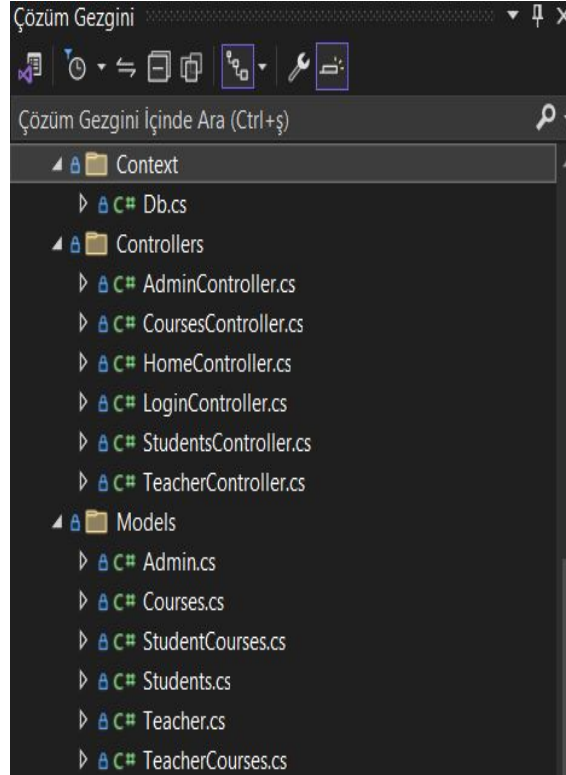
Çözüm Gezgini

Çözüm Gezgini İçinde Ara (Ctrl+ş)

Context
C# Db.cs
Controllers
C# AdminController.cs
C# CoursesController.cs
C# HomeController.cs
C# LoginController.cs
C# StudentsController.cs
C# TeacherController.cs
Models
C# Admin.cs
C# Courses.cs
C# StudentCourses.cs
C# Students.cs
C# Teacher.cs
C# TeacherCourses.cs